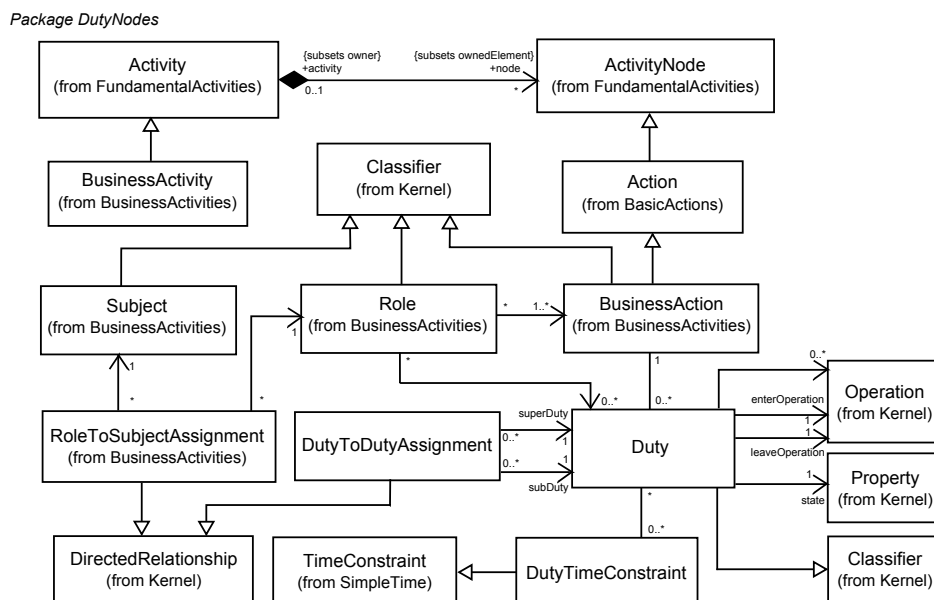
Package DutyNodes

Activity
(from FundamentalActivities)

{subsets owner}
+activity
0..1

{subsets ownedElement}
+node
*

ActivityNode
(from FundamentalActivities)

BusinessActivity
(from BusinessActivities)

Classifier
(from Kernel)

Action
(from BasicActions)

Subject
(from BusinessActivities)

Role
(from BusinessActivities)

*
1..*

BusinessAction
(from BusinessActivities)

1
1
*
*
0..*
1
0..*
0..*

RoleToSubjectAssignment
(from BusinessActivities)

DutyToDutyAssignment

superDuty
0..*
1
0..*
1
subDuty

Duty

enterOperation
1
1
leaveOperation

Operation
(from Kernel)

1
state

Property
(from Kernel)

*
0..*

DirectedRelationship
(from Kernel)

TimeConstraint
(from SimpleTime)

DutyTimeConstraint

Classifier
(from Kernel)